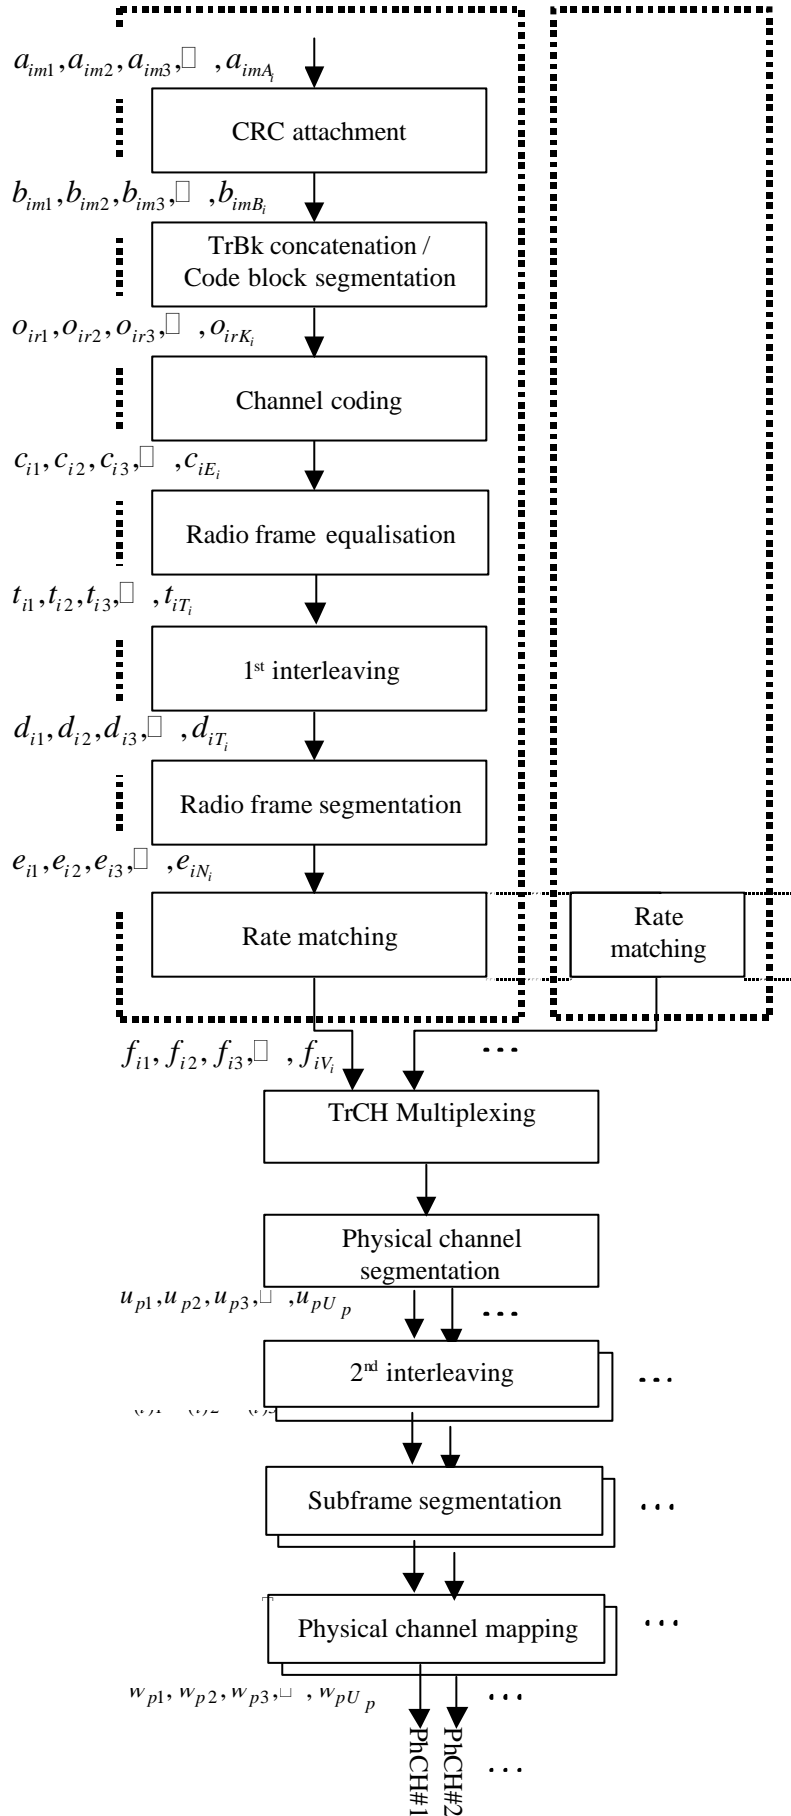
$a_{im1}, a_{im2}, a_{im3}, \square, a_{imA_i}$

CRC attachment

$b_{im1}, b_{im2}, b_{im3}, \square, b_{imB_i}$

TrBk concatenation / Code block segmentation

$o_{ir1}, o_{ir2}, o_{ir3}, \square, o_{irK_i}$

Channel coding

$c_{i1}, c_{i2}, c_{i3}, \square, c_{iE_i}$

Radio frame equalisation

$t_{i1}, t_{i2}, t_{i3}, \square, t_{iT_i}$

1st interleaving

$d_{i1}, d_{i2}, d_{i3}, \square, d_{iT_i}$

Radio frame segmentation

$e_{i1}, e_{i2}, e_{i3}, \square, e_{iN_i}$

Rate matching

Rate matching

$f_{i1}, f_{i2}, f_{i3}, \square, f_{iV_i}$

...

TrCH Multiplexing

Physical channel segmentation

$u_{p1}, u_{p2}, u_{p3}, \square, u_{pU_p}$

...

2nd interleaving

...

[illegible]

Subframe segmentation

...

Physical channel mapping

...

$w_{p1}, w_{p2}, w_{p3}, \square, w_{pU_p}$

...

PhCH#1

PhCH#2

...